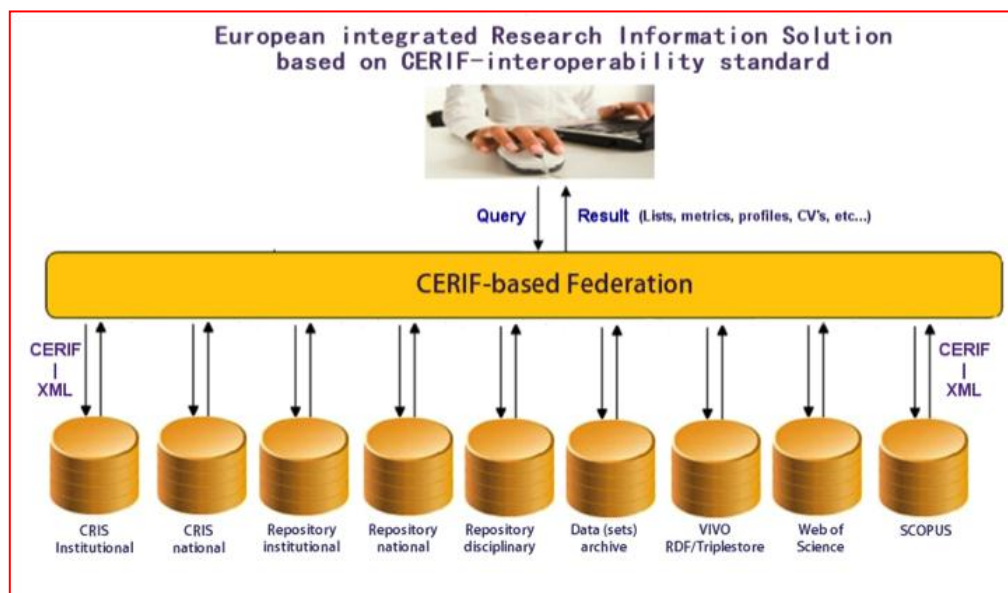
European integrated Research Information Solution
based on CERIF-interoperability standard

Query

Result (Lists, metrics, profiles, CV's, etc...)

CERIF-based Federation

CERIF
I
XML

CERIF
I
XML

CRIS Institutional

CRIS national

Repository institutional

Repository national

Repository disciplinary

Data (sets) archive

VIVO RDF/Triplestore

Web of Science

SCOPUS